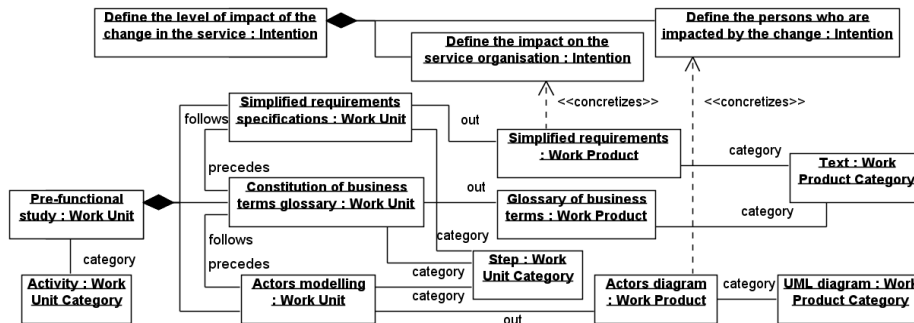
Define the level of impact of the change in the service : Intention

Define the persons who are impacted by the change : Intention

Define the impact on the service organisation : Intention

<<concretizes>>

<<concretizes>>

follows

Simplified requirements specifications : Work Unit

out

Simplified requirements : Work Product

category

Text : Work Product Category

precedes

Pre-functional study : Work Unit

Constitution of business terms glossary : Work Unit

out

Glossary of business terms : Work Product

category

follows

category

precedes

Step : Work Unit Category

category

category

Activity : Work Unit Category

category

Actors modelling : Work Unit

category

Actors diagram : Work Product

category

UML diagram : Work Product Category

out